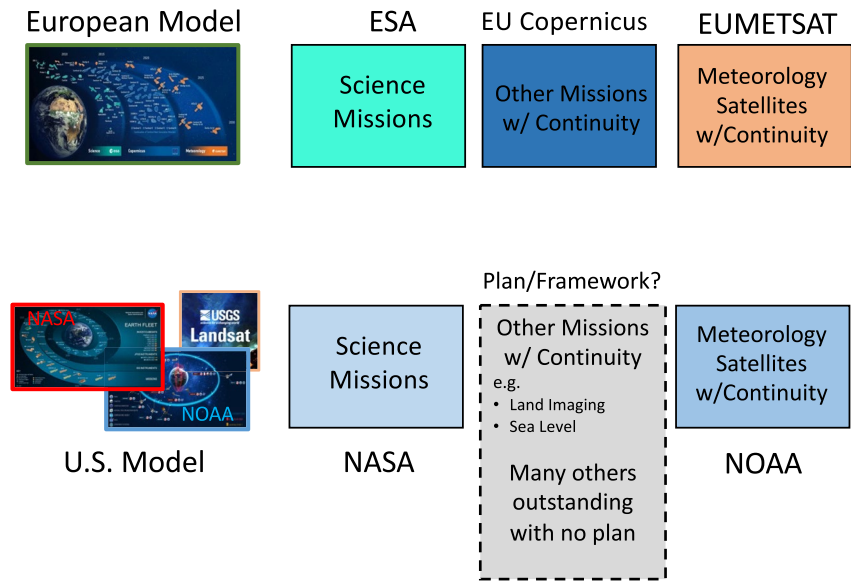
European Model

Science Copernicus Meteorology

ESA

Science Missions

EU Copernicus

Other Missions w/ Continuity

EUMETSAT

Meteorology Satellites w/Continuity

NASA

EARTH FLEET

USGS

Landsat

NOAA

U.S. Model

Science Missions

NASA

Plan/Framework?

Other Missions w/ Continuity

e.g.

• Land Imaging
• Sea Level

Many others outstanding with no plan

Meteorology Satellites w/Continuity

NOAA